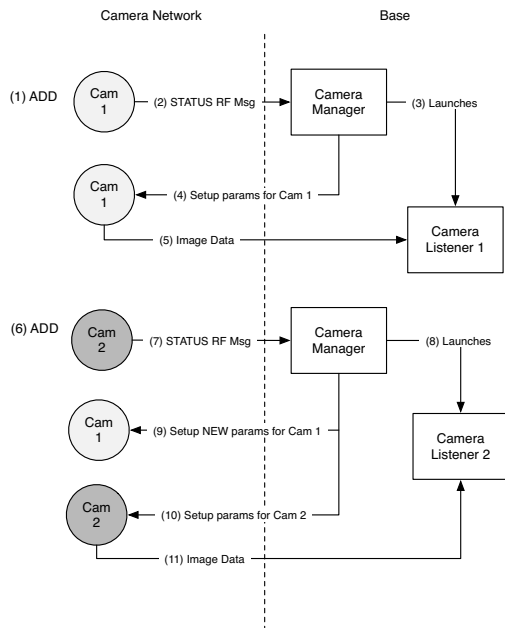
Camera Network

Base

(1) ADD

Cam 1

(2) STATUS RF Msg

Camera Manager

(3) Launches

Cam 1

(4) Setup params for Cam 1

Camera Listener 1

(5) Image Data

(6) ADD

Cam 2

(7) STATUS RF Msg

Camera Manager

(8) Launches

Cam 1

(9) Setup NEW params for Cam 1

Camera Listener 2

Cam 2

(10) Setup params for Cam 2

(11) Image Data